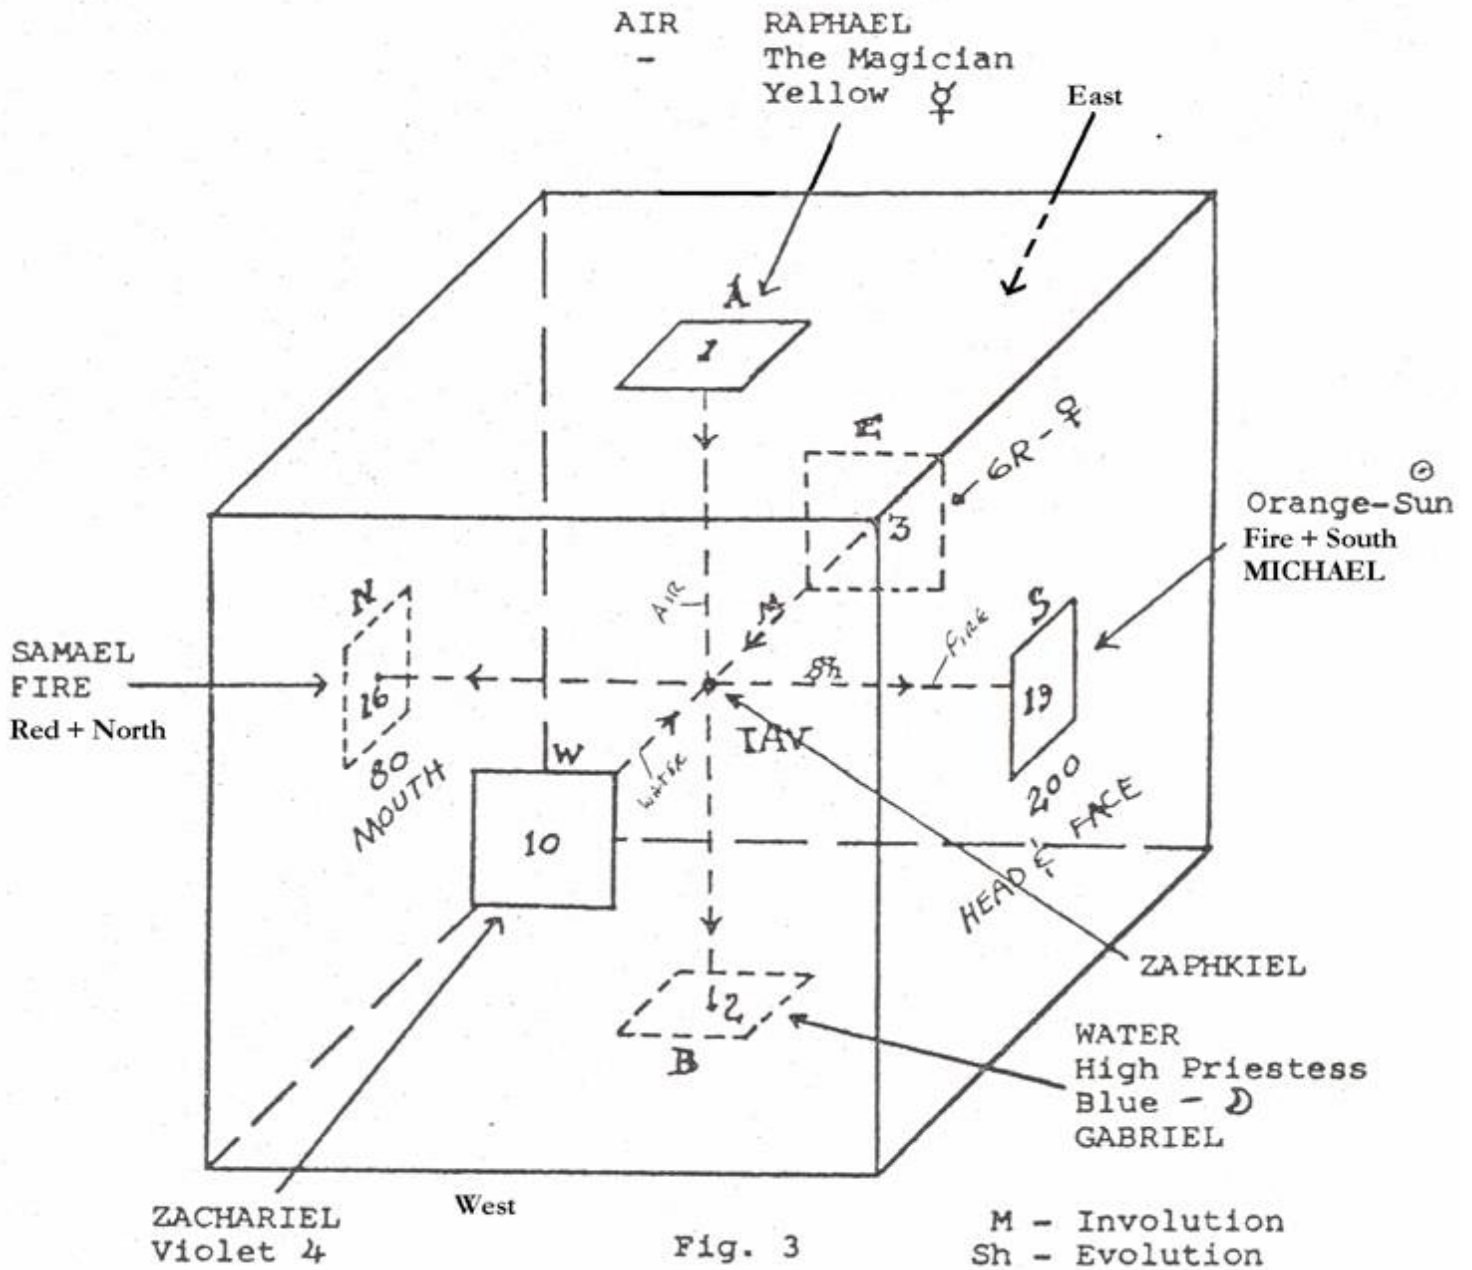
AIR
-

RAPHAEL
The Magician
Yellow ☿

East

A

1

E

3

6R - ♀

☉
Orange-Sun
Fire + South
MICHAEL

AIR

M

S

Fire

Sh

N

SAMAEL
FIRE
Red + North

16

80
MOUTH

TAV

19

200

W

water

10

HEAD & FACE

ZAPHKIEL

12

B

WATER
High Priestess
Blue - ☽
GABRIEL

ZACHARIEL
Violet ♃

West

Fig. 3

M - Involution
Sh - Evolution